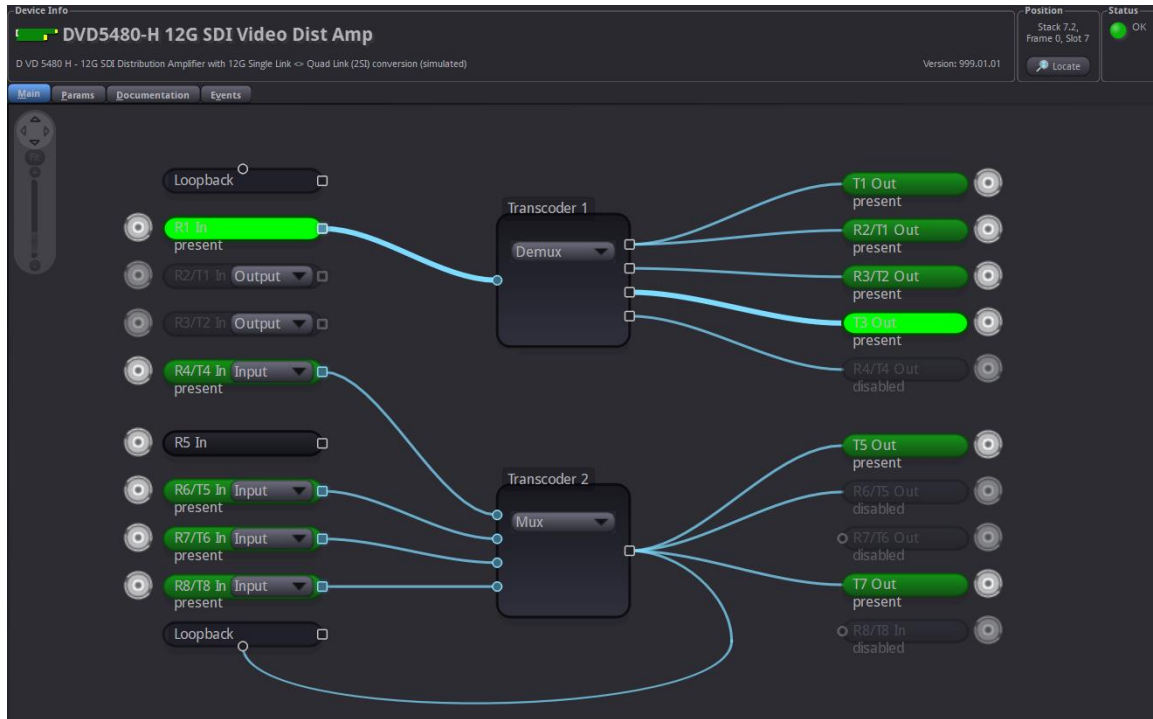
Device Info
DVD5480-H 12G SDI Video Dist Amp
D VD 5480 H - 12G SDI Distribution Amplifier with 12G Single Link <> Quad Link (2SI) conversion (simulated)
Version: 999.01.01

Position
Stack 7.2, Frame 0, Slot 7
Locate

Status
OK

Main
Params
Documentation
Events

Loopback
R1 In
present
R2/T1 In Output
R3/T2 In Output
R4/T4 In Input
present
R5 In
R6/T5 In Input
present
R7/T6 In Input
present
R8/T8 In Input
present
Loopback

Transcoder 1
Demux

Transcoder 2
Mux

T1 Out
present
R2/T1 Out
present
R3/T2 Out
present
T3 Out
present
R4/T4 Out
disabled
T5 Out
present
R6/T5 Out
disabled
R7/T6 Out
disabled
T7 Out
present
R8/T8 In
disabled